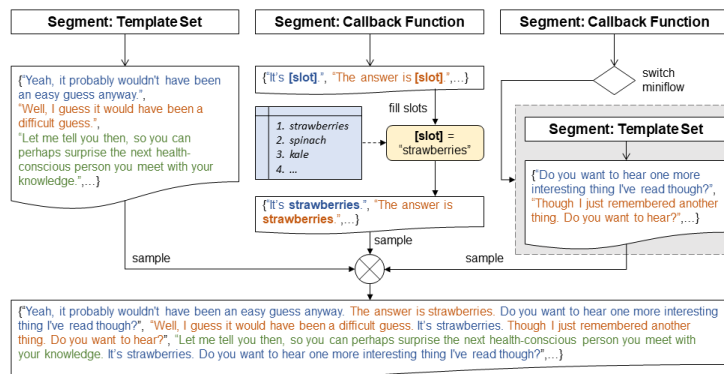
Segment: Template Set

{"Yeah, it probably wouldn't have been an easy guess anyway.", "Well, I guess it would have been a difficult guess.", "Let me tell you then, so you can perhaps surprise the next health-conscious person you meet with your knowledge.",...}

Segment: Callback Function

{"It's [slot].", "The answer is [slot].",...}

fill slots

1. strawberries
2. spinach
3. kale
4. ...

[slot] = "strawberries"

{"It's strawberries.", "The answer is strawberries.",...}

sample

Segment: Callback Function

switch miniflow

Segment: Template Set

{"Do you want to hear one more interesting thing I've read though?", "Though I just remembered another thing. Do you want to hear?",...}

sample

sample

{"Yeah, it probably wouldn't have been an easy guess anyway. The answer is strawberries. Do you want to hear one more interesting thing I've read though?", "Well, I guess it would have been a difficult guess. It's strawberries. Though I just remembered another thing. Do you want to hear?", "Let me tell you then, so you can perhaps surprise the next health-conscious person you meet with your knowledge. It's strawberries. Do you want to hear one more interesting thing I've read though?",...}